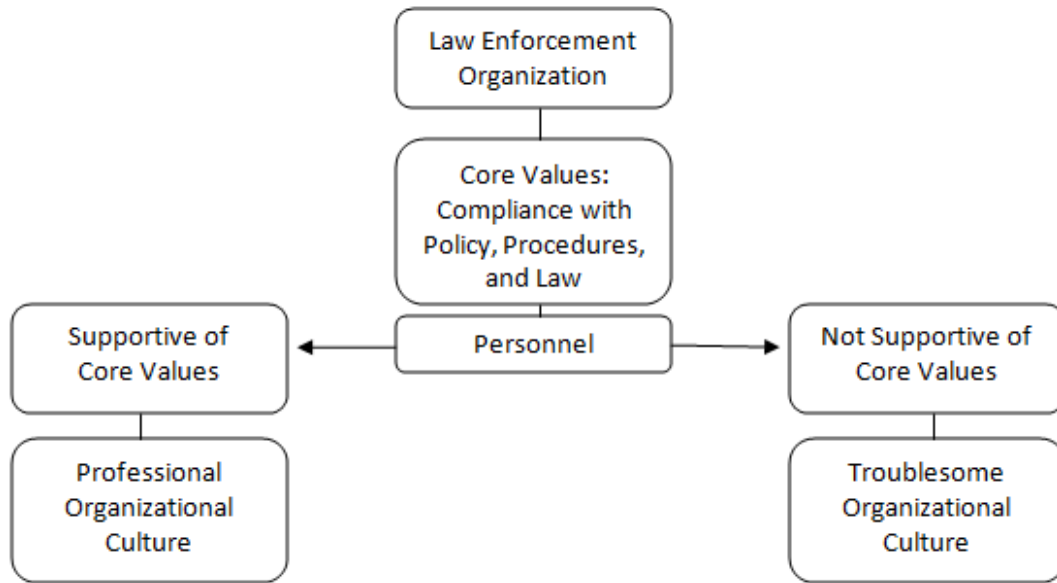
Law Enforcement Organization

Core Values: Compliance with Policy, Procedures, and Law

Supportive of Core Values

Personnel

Not Supportive of Core Values

Professional Organizational Culture

Troublesome Organizational Culture